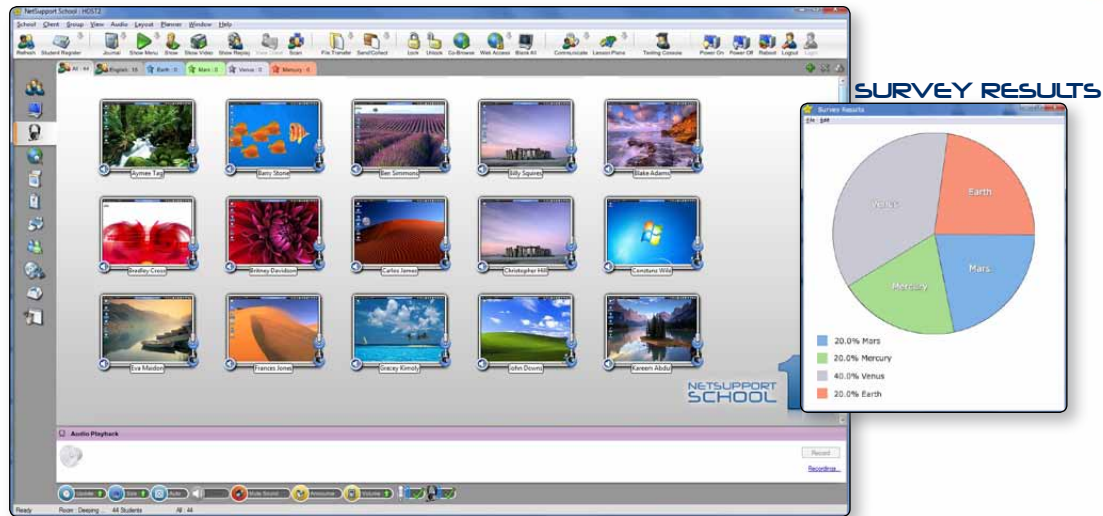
NetSupport School : HOST2

School Client Group View Audio Layout Planner Window Help

Refresh Student Register Journal Show Menu Show Show Video Show Replay View Client Scan File Transfer Send/Collect Lock Unlock Co-Browse Web Access Blank All Communicate Lesson Plans Testing Console Power On Power Off Reboot Logout Login

All : 44 English : 16 Earth : 0 Mars : 0 Venus : 0 Mercury : 0

Aymies Tag
Barry Stone
Ben Simmons
Billy Squires
Blake Adams
Bradley Cross
Britney Davidson
Carles James
Christopher Hill
Constans Wills
Eva Madon
Frances Jones
Gracey Kimoly
John Downs
Kareem Abdul

NETSUPPORT SCHOOL

Audio Playback

Record

Recordings...

Update Size Auto Mute Sound Announce Volume

Ready Room : Desping ... 44 Students All : 44

SURVEY RESULTS

Survey Results

Edit Edit

Earth
Venus
Mars
Mercury

20.0% Mars
20.0% Mercury
40.0% Venus
20.0% Earth